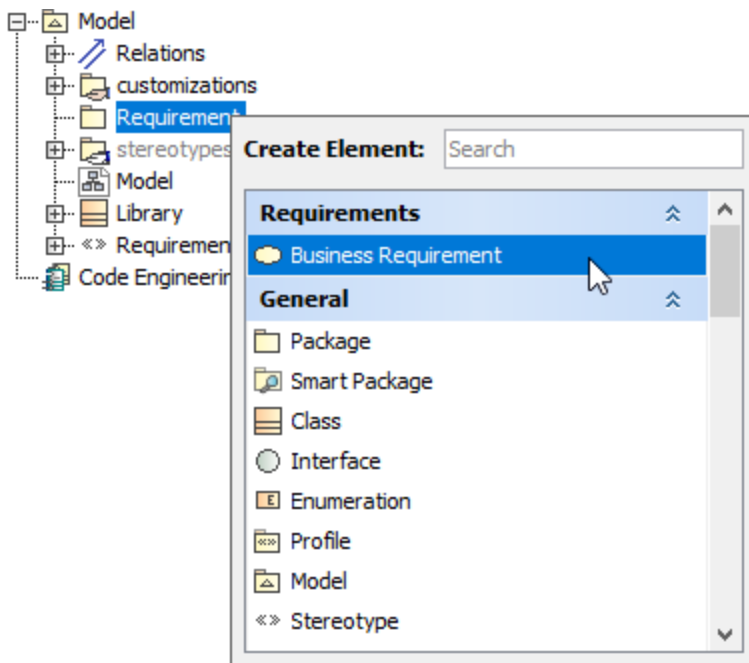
Model
Relations
customizations
Requirement
stereotypes
Model
Library
«» Requiremen
Code Engineerin

Create Element: Search

Requirements
Business Requirement
General
Package
Smart Package
Class
Interface
E Enumeration
Profile
Model
«» Stereotype